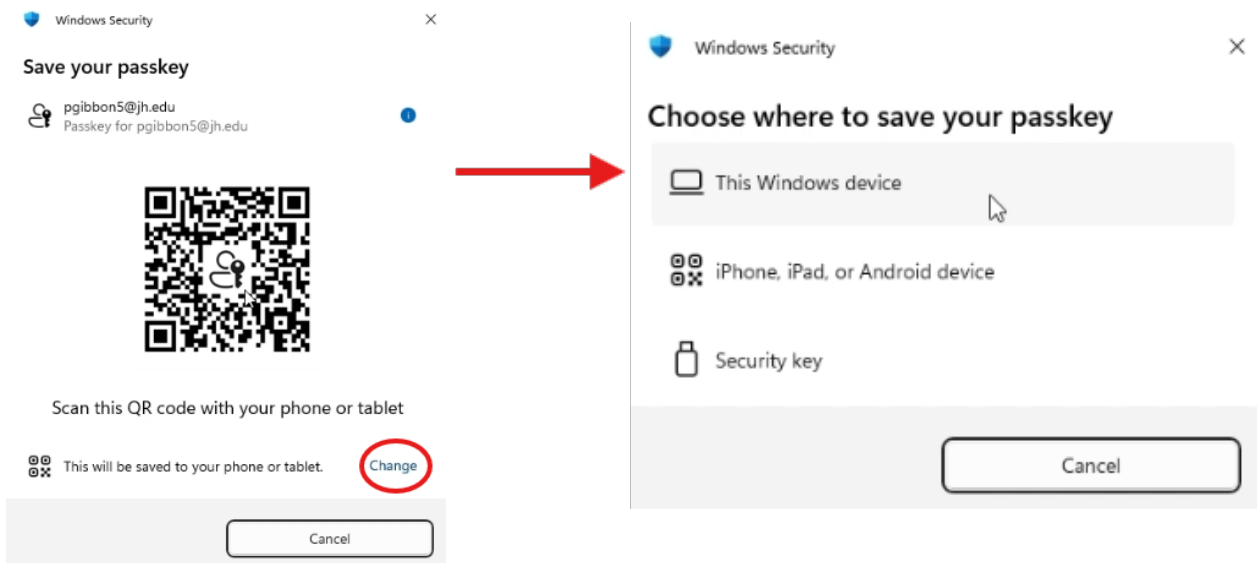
Windows Security

Save your passkey

pgibbon5@jh.edu
Passkey for pgibbon5@jh.edu

Scan this QR code with your phone or tablet

This will be saved to your phone or tablet.

Change

Cancel

Windows Security

Choose where to save your passkey

This Windows device

iPhone, iPad, or Android device

Security key

Cancel